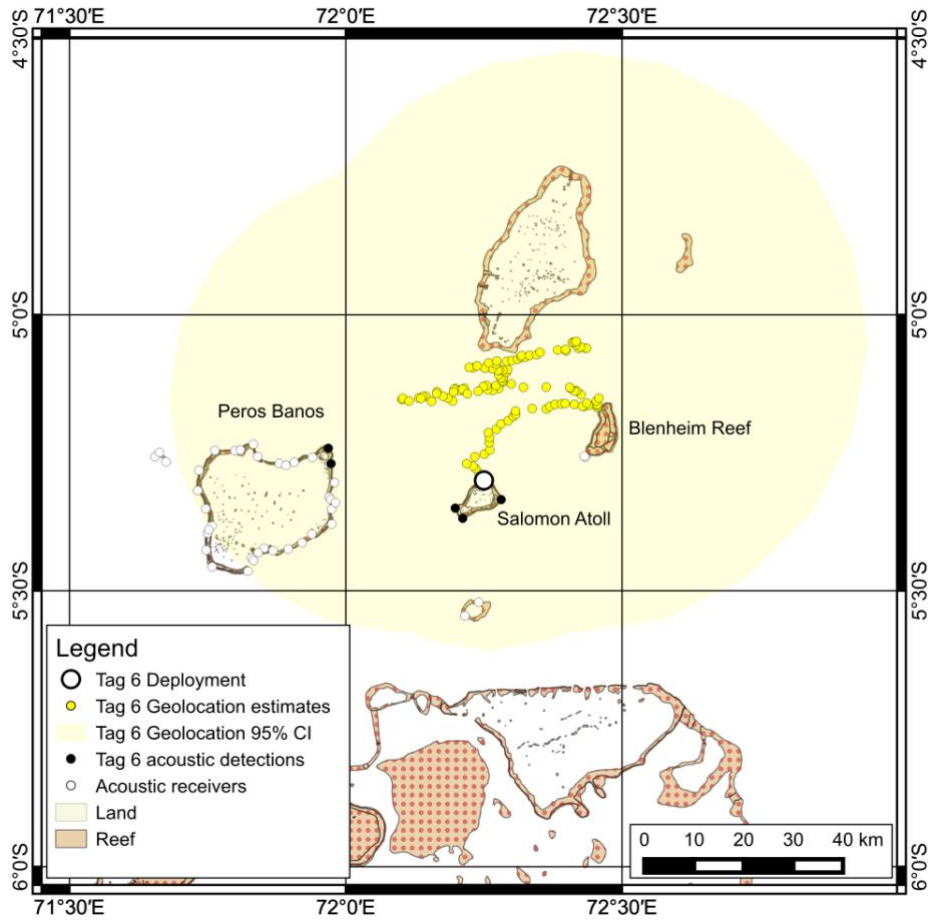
71°30'E
72°0'E
72°30'E
4°30'S
4°30'S
5°0'S
5°0'S
5°30'S
5°30'S
6°0'S
6°0'S
71°30'E
72°0'E
72°30'E

Peros Banos
Blenheim Reef
Salomon Atoll

Legend
Tag 6 Deployment
Tag 6 Geolocation estimates
Tag 6 Geolocation 95% CI
Tag 6 acoustic detections
Acoustic receivers
Land
Reef

0 10 20 30 40 km